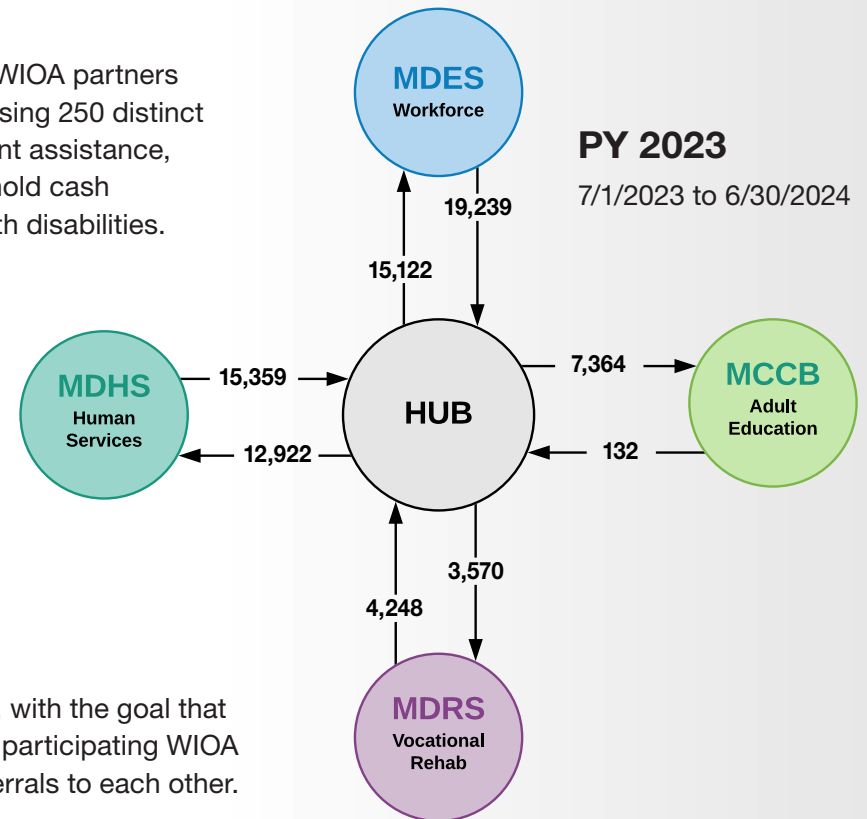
WIOA partners
sing 250 distinct
nt assistance,
hold cash
th disabilities.

with the goal that
participating WIOA
errals to each other.

MDES
Workforce

PY 2023
7/1/2023 to 6/30/2024

19,239
15,122

MDHS
Human Services

15,359
12,922

HUB

7,364
132

MCCB
Adult Education

3,570
4,248

MDRS
Vocational Rehab